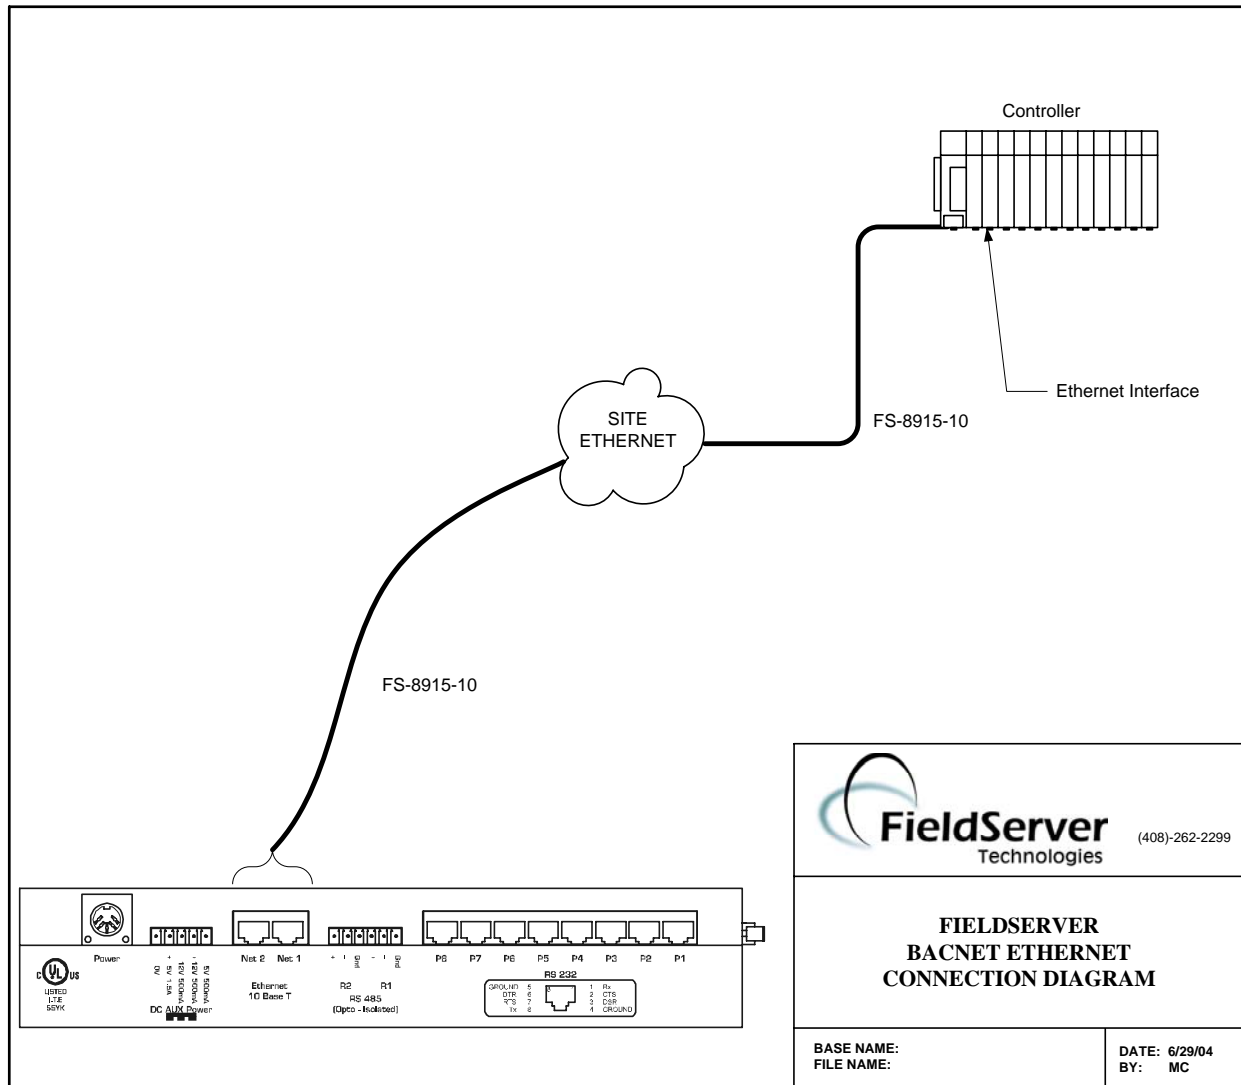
Controller

Ethernet Interface

SITE ETHERNET

FS-8915-10

FS-8915-10

FieldServer Technologies (408)-262-2299

FIELDSERVER
BACNET ETHERNET
CONNECTION DIAGRAM

BASE NAME:
FILE NAME:

DATE: 6/29/04
BY: MC

c UL us LISTED I.T.E 55YK

Power

0V + 5V 1.5A - 12V 500mA + 12V 500mA - 5V 500mA

DC AUX Power

Net 2 Net 1

Ethernet 10 Base T

+ - Gnd - + Gnd

R2 R1

RS 485 (Opto - Isolated)

P8 P7 P6 P5 P4 P3 P2 P1

RS 232

GROUND 5
DTR 6
RTS 7
Tx 8

1 Rx
2 CTS
3 DSR
4 GROUND